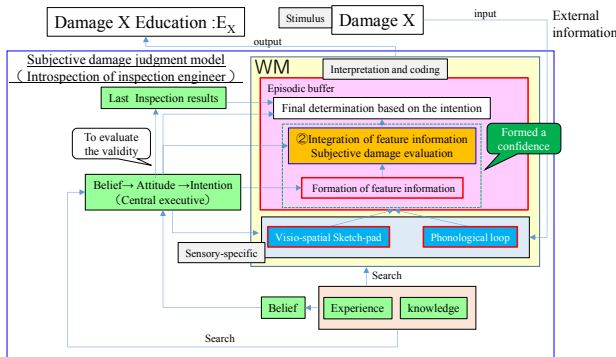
Damage X Education :$E_X$

Stimulus Damage X

input

External information

output

Subjective damage judgment model
( Introspection of inspection engineer )

WM

Interpretation and coding

Episodic buffer

Last Inspection results

Final determination based on the intention

To evaluate the validity

②Integration of feature information
Subjective damage evaluation

Formed a confidence

Belief→ Attitude →Intention
(Central executive)

Formation of feature information

Visio-spatial Sketch-pad

Phonological loop

Sensory-specific

Search

Belief

Experience

knowledge

Search